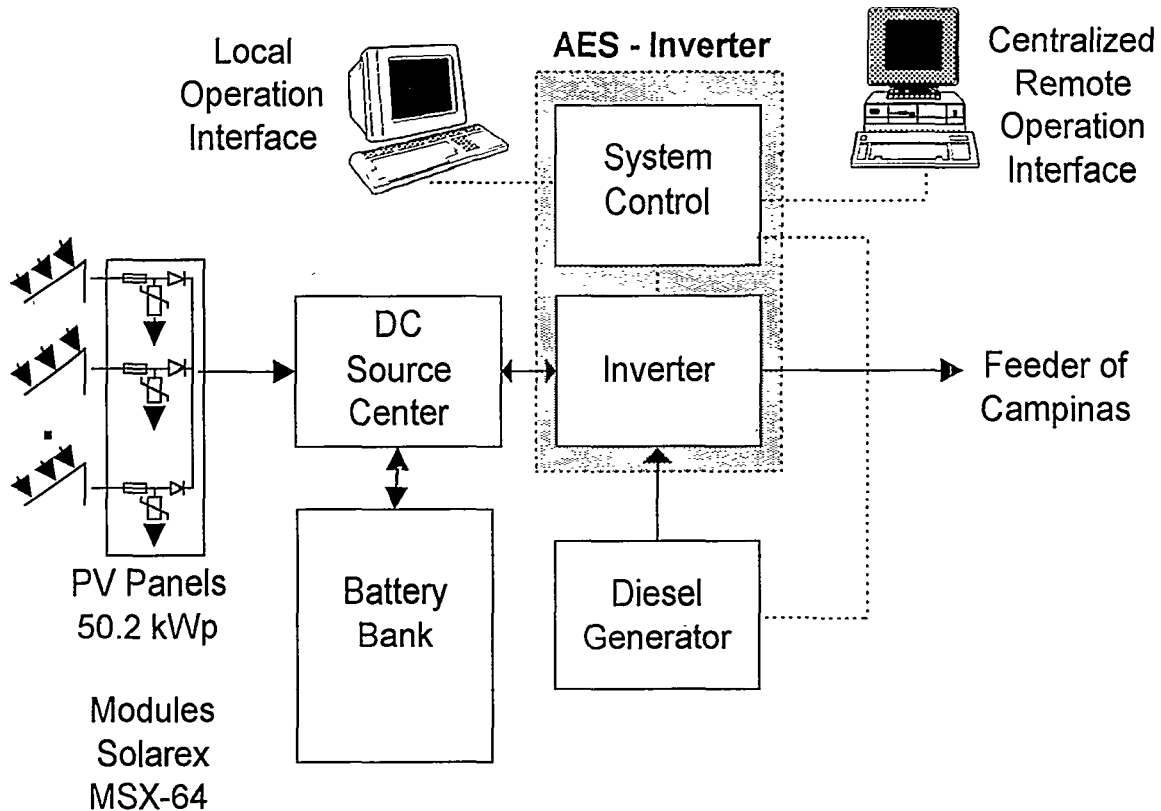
Local Operation Interface

AES - Inverter

Centralized Remote Operation Interface

System Control

DC Source Center

Inverter

Feeder of Campinas

Battery Bank

Diesel Generator

PV Panels 50.2 kWp

Modules Solarex MSX-64